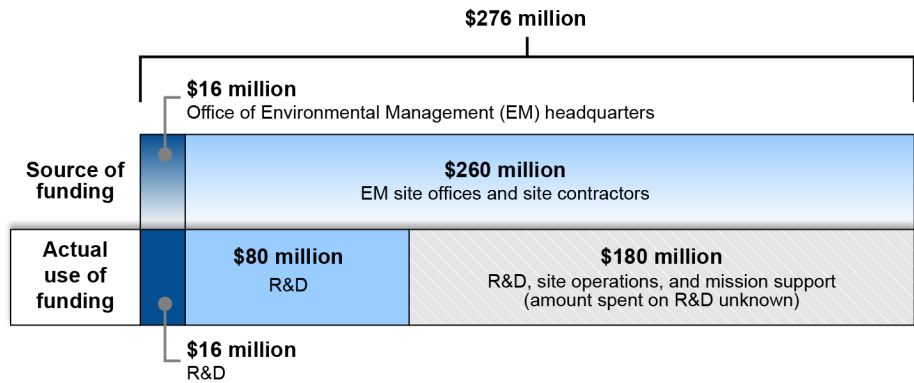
$276 million

$16 million
Office of Environmental Management (EM) headquarters

Source of funding

$260 million
EM site offices and site contractors

Actual use of funding

$80 million
R&D

$180 million
R&D, site operations, and mission support
(amount spent on R&D unknown)

$16 million
R&D